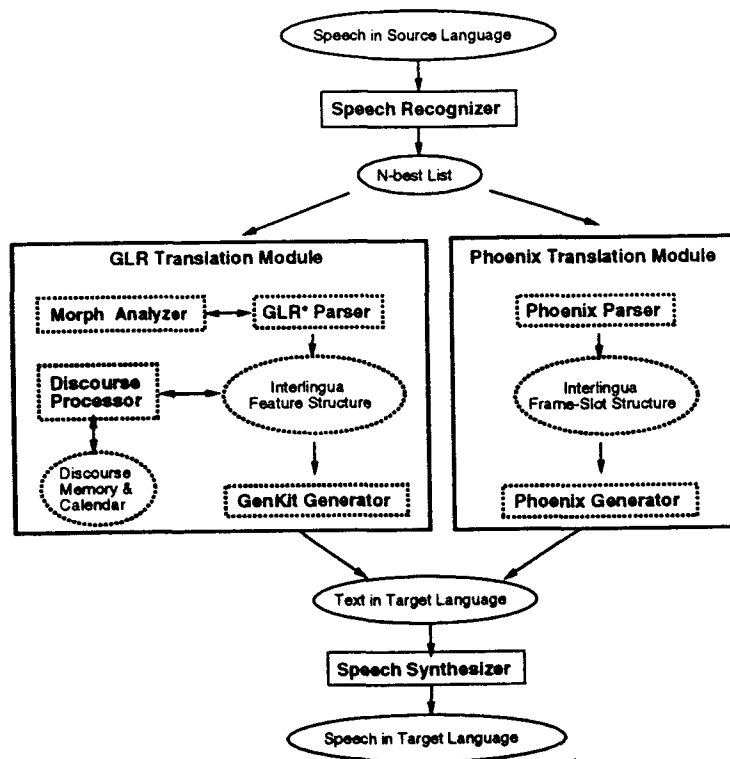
Speech in Source Language

Speech Recognizer

N-best List

GLR Translation Module

Morph Analyzer

GLR* Parser

Discourse Processor

Interlingua Feature Structure

Discourse Memory & Calendar

GenKit Generator

Phoenix Translation Module

Phoenix Parser

Interlingua Frame-Slot Structure

Phoenix Generator

Text in Target Language

Speech Synthesizer

Speech in Target Language